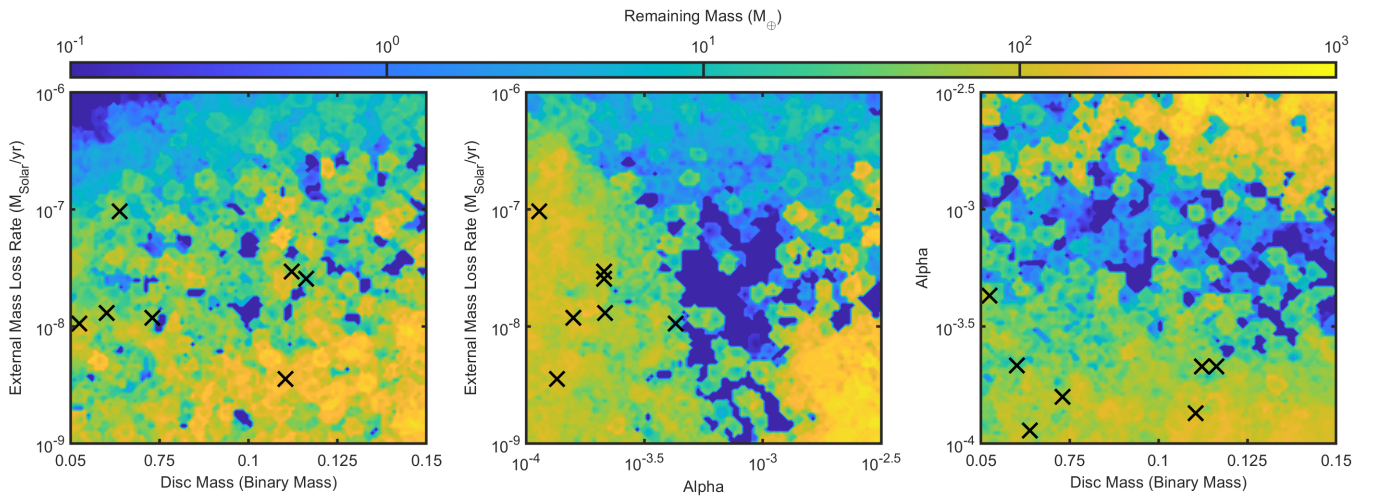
Remaining Mass ($M_{\oplus}$)

$10^{-1}$ $10^{0}$ $10^{1}$ $10^{2}$ $10^{3}$

External Mass Loss Rate ($M_{Solar}$/yr)

$10^{-6}$ $10^{-7}$ $10^{-8}$ $10^{-9}$

0.05 0.075 0.1 0.125 0.15

Disc Mass (Binary Mass)

External Mass Loss Rate ($M_{Solar}$/yr)

$10^{-6}$ $10^{-7}$ $10^{-8}$ $10^{-9}$

$10^{-4}$ $10^{-3.5}$ $10^{-3}$ $10^{-2.5}$

Alpha

Alpha

$10^{-2.5}$ $10^{-3}$ $10^{-3.5}$ $10^{-4}$

0.05 0.075 0.1 0.125 0.15

Disc Mass (Binary Mass)